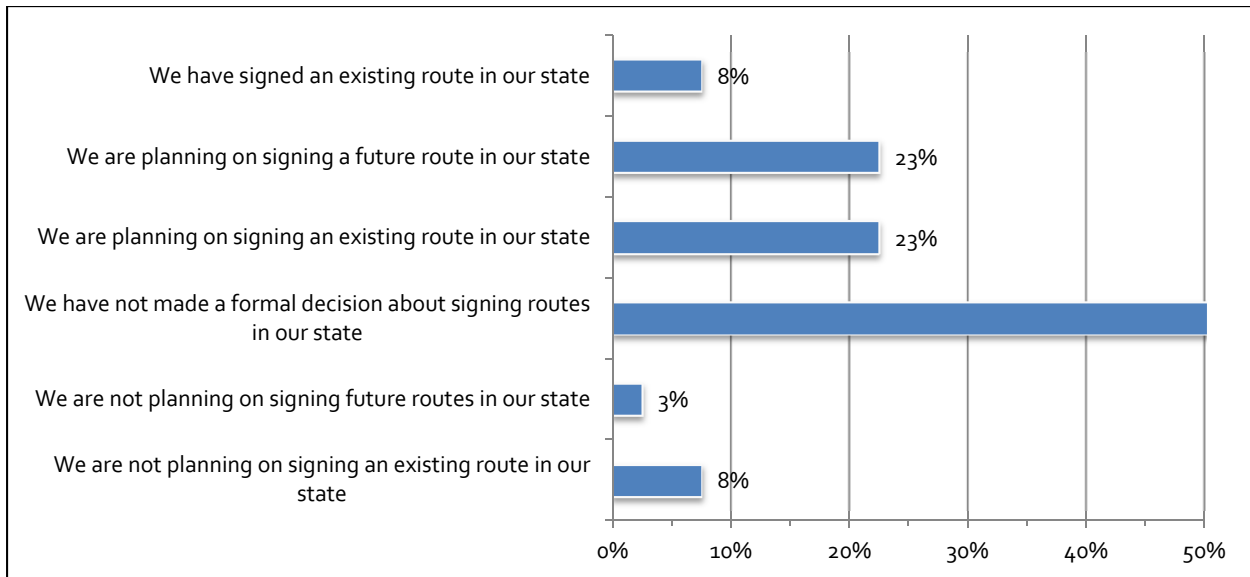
We have signed an existing route in our state
8%

We are planning on signing a future route in our state
23%

We are planning on signing an existing route in our state
23%

We have not made a formal decision about signing routes in our state

We are not planning on signing future routes in our state
3%

We are not planning on signing an existing route in our state
8%

0%
10%
20%
30%
40%
50%